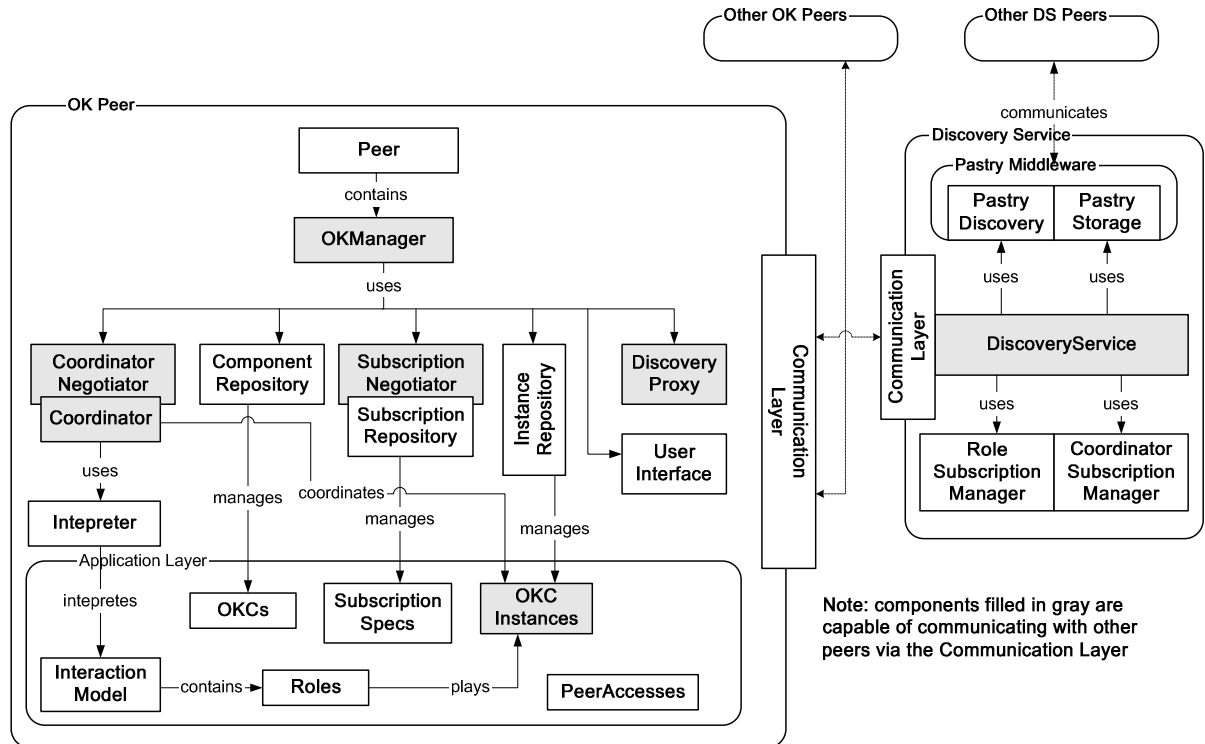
Other OK Peers

Other DS Peers

communicates

OK Peer

Peer

contains

OKManager

uses

Coordinator Negotiator

Coordinator

Component Repository

Subscription Negotiator

Subscription Repository

Instance Repository

Discovery Proxy

User Interface

uses

Intepreter

manages

coordinates

manages

manages

Application Layer

intepretes

OKCs

Subscription Specs

OKC Instances

Interaction Model

contains

Roles

plays

PeerAccesses

Communication Layer

Discovery Service

Pastry Middleware

Pastry Discovery

Pastry Storage

uses

uses

Communication Layer

DiscoveryService

uses

uses

Role Subscription Manager

Coordinator Subscription Manager

Note: components filled in gray are capable of communicating with other peers via the Communication Layer